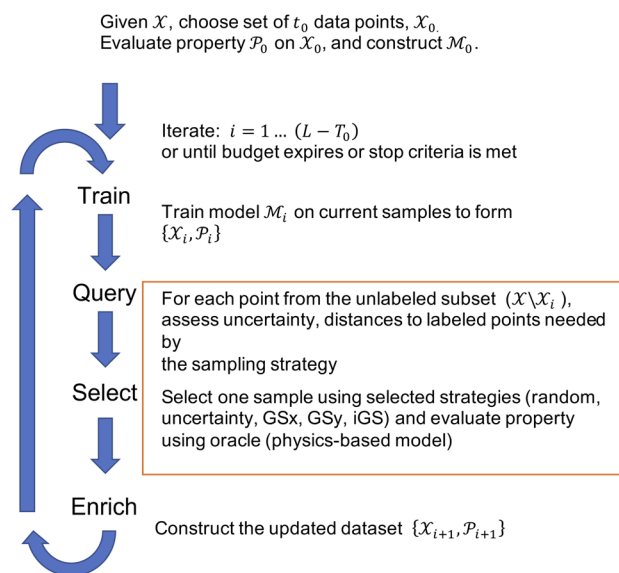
Given $\mathcal{X}$, choose set of $t_0$ data points, $\mathcal{X}_{0.}$
Evaluate property $\mathcal{P}_0$ on $\mathcal{X}_0$, and construct $\mathcal{M}_0$.

Iterate: $i = 1 \ldots (L - T_0)$
or until budget expires or stop criteria is met

Train

Train model $\mathcal{M}_i$ on current samples to form $\{\mathcal{X}_i, \mathcal{P}_i\}$

Query

For each point from the unlabeled subset $(\mathcal{X} \backslash \mathcal{X}_i)$, assess uncertainty, distances to labeled points needed by
the sampling strategy

Select

Select one sample using selected strategies (random, uncertainty, GSx, GSy, iGS) and evaluate property using oracle (physics-based model)

Enrich

Construct the updated dataset $\{\mathcal{X}_{i+1}, \mathcal{P}_{i+1}\}$